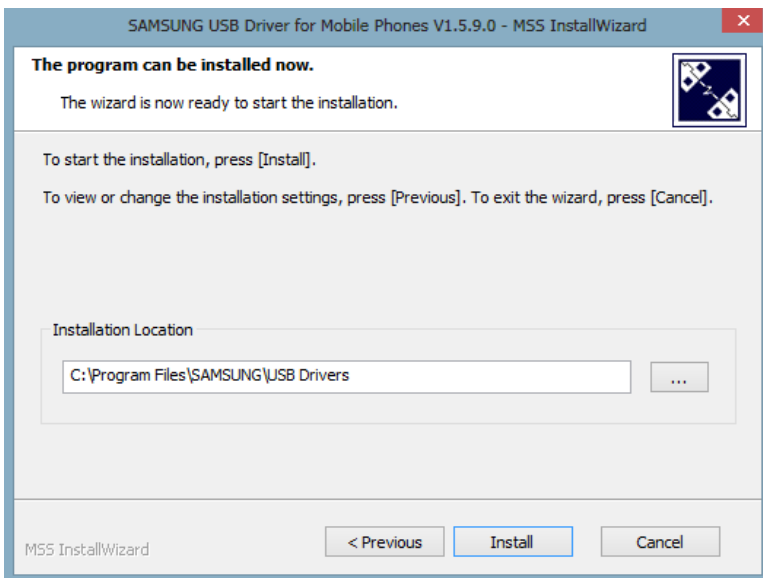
SAMSUNG USB Driver for Mobile Phones V1.5.9.0 - MSS InstallWizard

The program can be installed now.

The wizard is now ready to start the installation.

To start the installation, press [Install].

To view or change the installation settings, press [Previous]. To exit the wizard, press [Cancel].

Installation Location

C:\Program Files\SAMSUNG\USB Drivers

...

MSS InstallWizard

< Previous

Install

Cancel